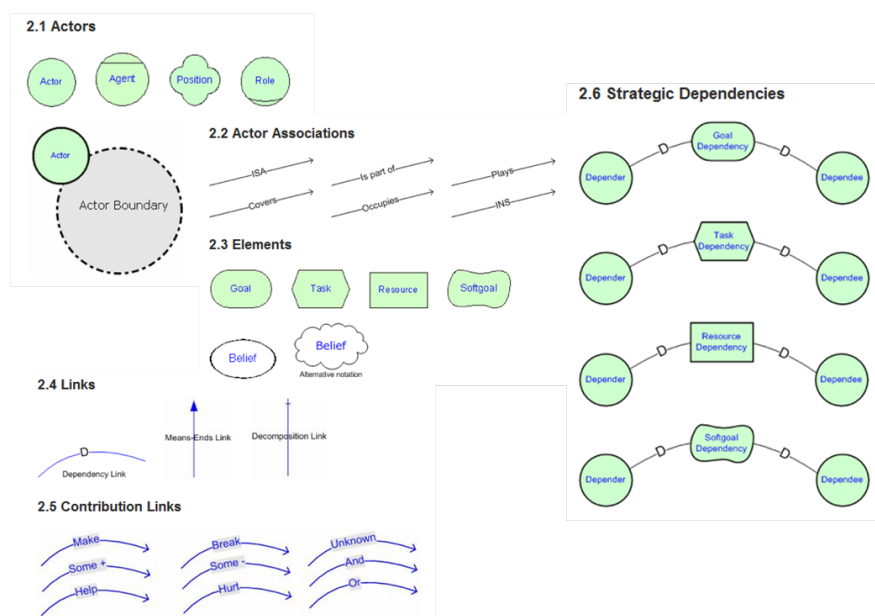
2.1 Actors

Actor
Agent
Position
Role

Actor
Actor Boundary

2.2 Actor Associations

ISA
Is part of
Plays
Covers
Occupies
INS

2.3 Elements

Goal
Task
Resource
Softgoal

Belief
Belief
Alternative notation

2.4 Links

D
Dependency Link
Means-Ends Link
Decomposition Link

2.5 Contribution Links

Make
Some +
Help
Break
Some -
Hurt
Unknown
And
Or

2.6 Strategic Dependencies

Depender
D
Goal Dependency
D
Dependee

Depender
D
Task Dependency
D
Dependee

Depender
D
Resource Dependency
D
Dependee

Depender
D
Softgoal Dependency
D
Dependee